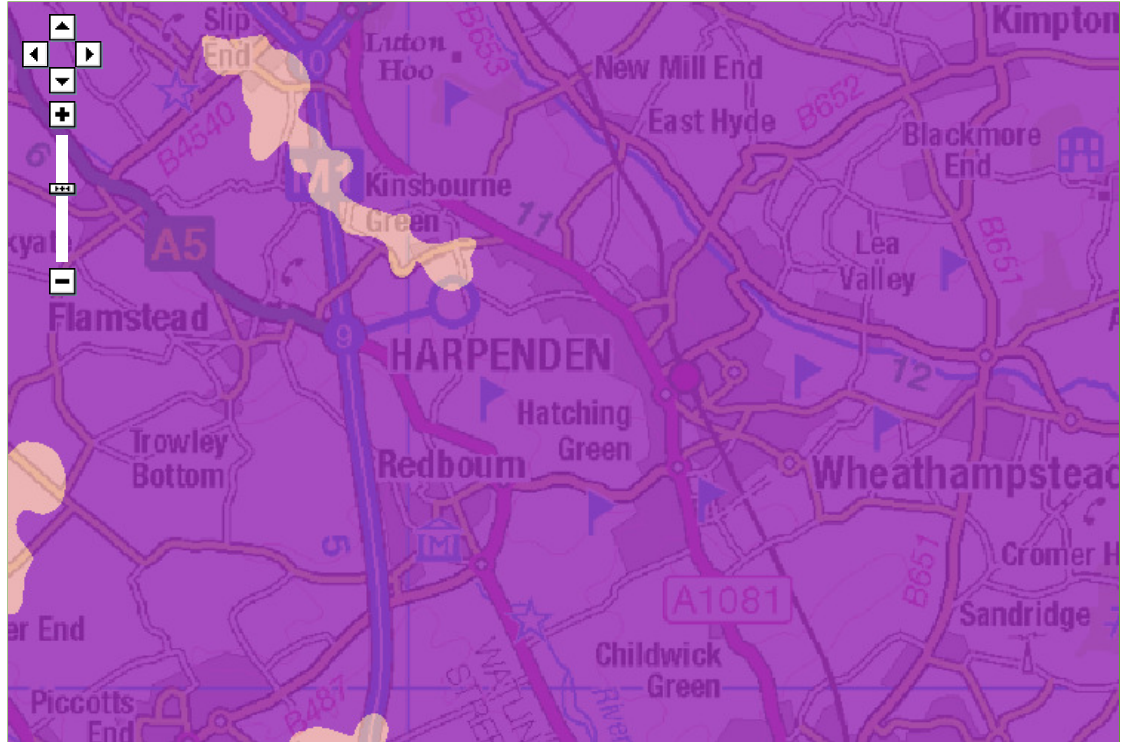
Slip End
10
Luton Hoo
B653
New Mill End
Kimpton
East Hyde
B652
B4540
Blackmore End
6
Kinsbourne Green
11
B651
A5
kyat
Lea Valley
Flamstead
9
HARPENDEN
12
Hatching Green
Trowley Bottom
Redbourn
Wheathampstead
5
Cromer H
B651
A1081
Sandridge
er End
Childwick Green
Piccotts End
B487
WATLING STREET
River